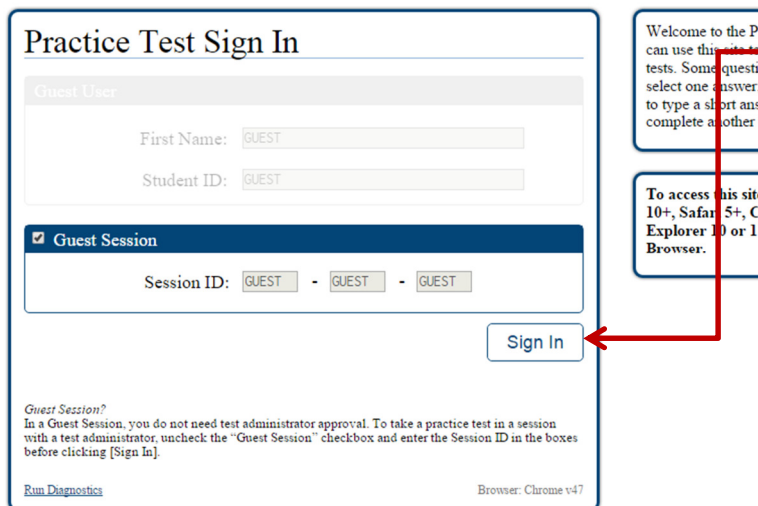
Practice Test Sign In

Guest User

First Name: GUEST

Student ID: GUEST

Guest Session

Session ID: GUEST - GUEST - GUEST

Sign In

Guest Session?
In a Guest Session, you do not need test administrator approval. To take a practice test in a session with a test administrator, uncheck the "Guest Session" checkbox and enter the Session ID in the boxes before clicking [Sign In].

Run Diagnostics

Browser: Chrome v47

Welcome to the P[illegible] can use this site t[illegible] tests. Some questi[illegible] select one answer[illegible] to type a short ans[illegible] complete another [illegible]

To access this site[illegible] 10+, Safari 5+, C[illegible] Explorer 10 or 1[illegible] Browser.